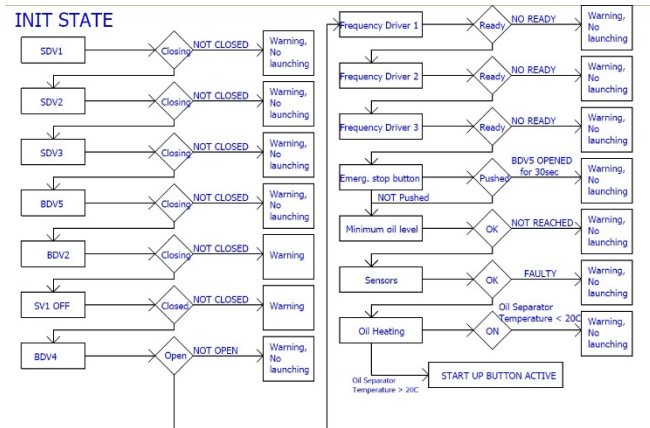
INIT STATE

SDV1
Closing
NOT CLOSED
Warning, No launching

SDV2
Closing
NOT CLOSED
Warning, No launching

SDV3
Closing
NOT CLOSED
Warning, No launching

BDV5
Closing
NOT CLOSED
Warning, No launching

BDV2
Closing
NOT CLOSED
Warning

SV1 OFF
Closed
NOT CLOSED
Warning

BDV4
Open
NOT OPEN
Warning, No launching

Frequency Driver 1
Ready
NO READY
Warning, No launching

Frequency Driver 2
Ready
NO READY
Warning, No launching

Frequency Driver 3
Ready
NO READY
Warning, No launching

Emerg. stop button
Pushed
BDV5 OPENED for 30sec
Warning, No launching
NOT Pushed

Minimum oil level
OK
NOT REACHED
Warning, No launching

Sensors
OK
FAULTY
Warning, No launching

Oil Heating
ON
Oil Separator Temperature < 20C
Warning, No launching

Oil Separator Temperature > 20C
START UP BUTTON ACTIVE